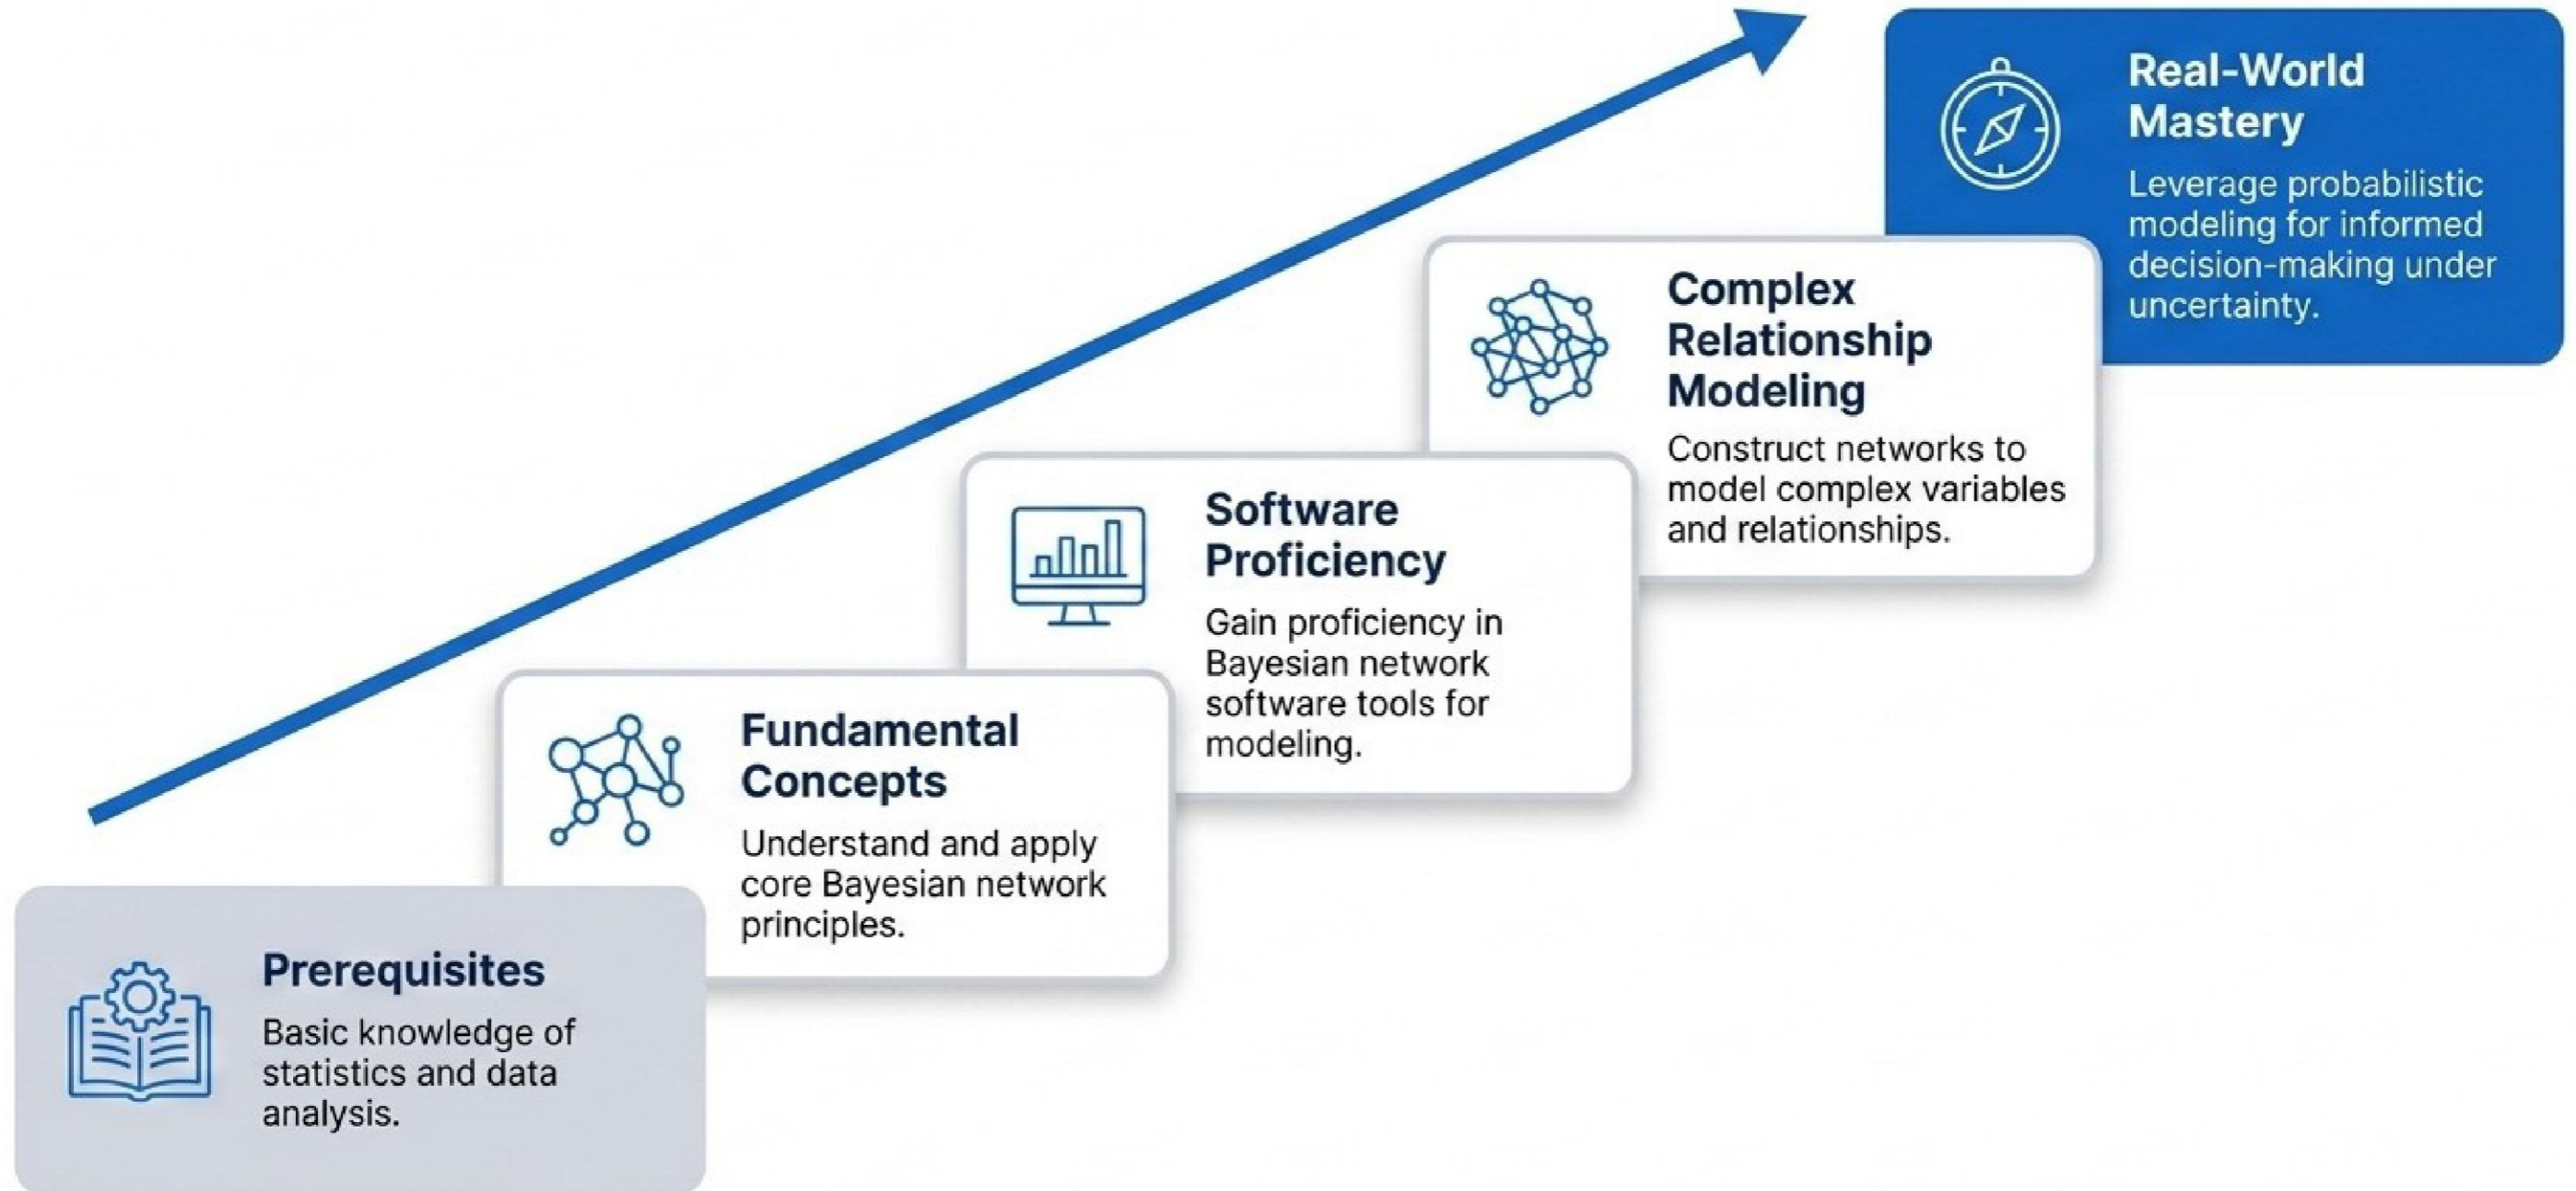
Prerequisites

Basic knowledge of statistics and data analysis.

Fundamental Concepts

Understand and apply core Bayesian network principles.

Software Proficiency

Gain proficiency in Bayesian network software tools for modeling.

Complex Relationship Modeling

Construct networks to model complex variables and relationships.

Real-World Mastery

Leverage probabilistic modeling for informed decision-making under uncertainty.